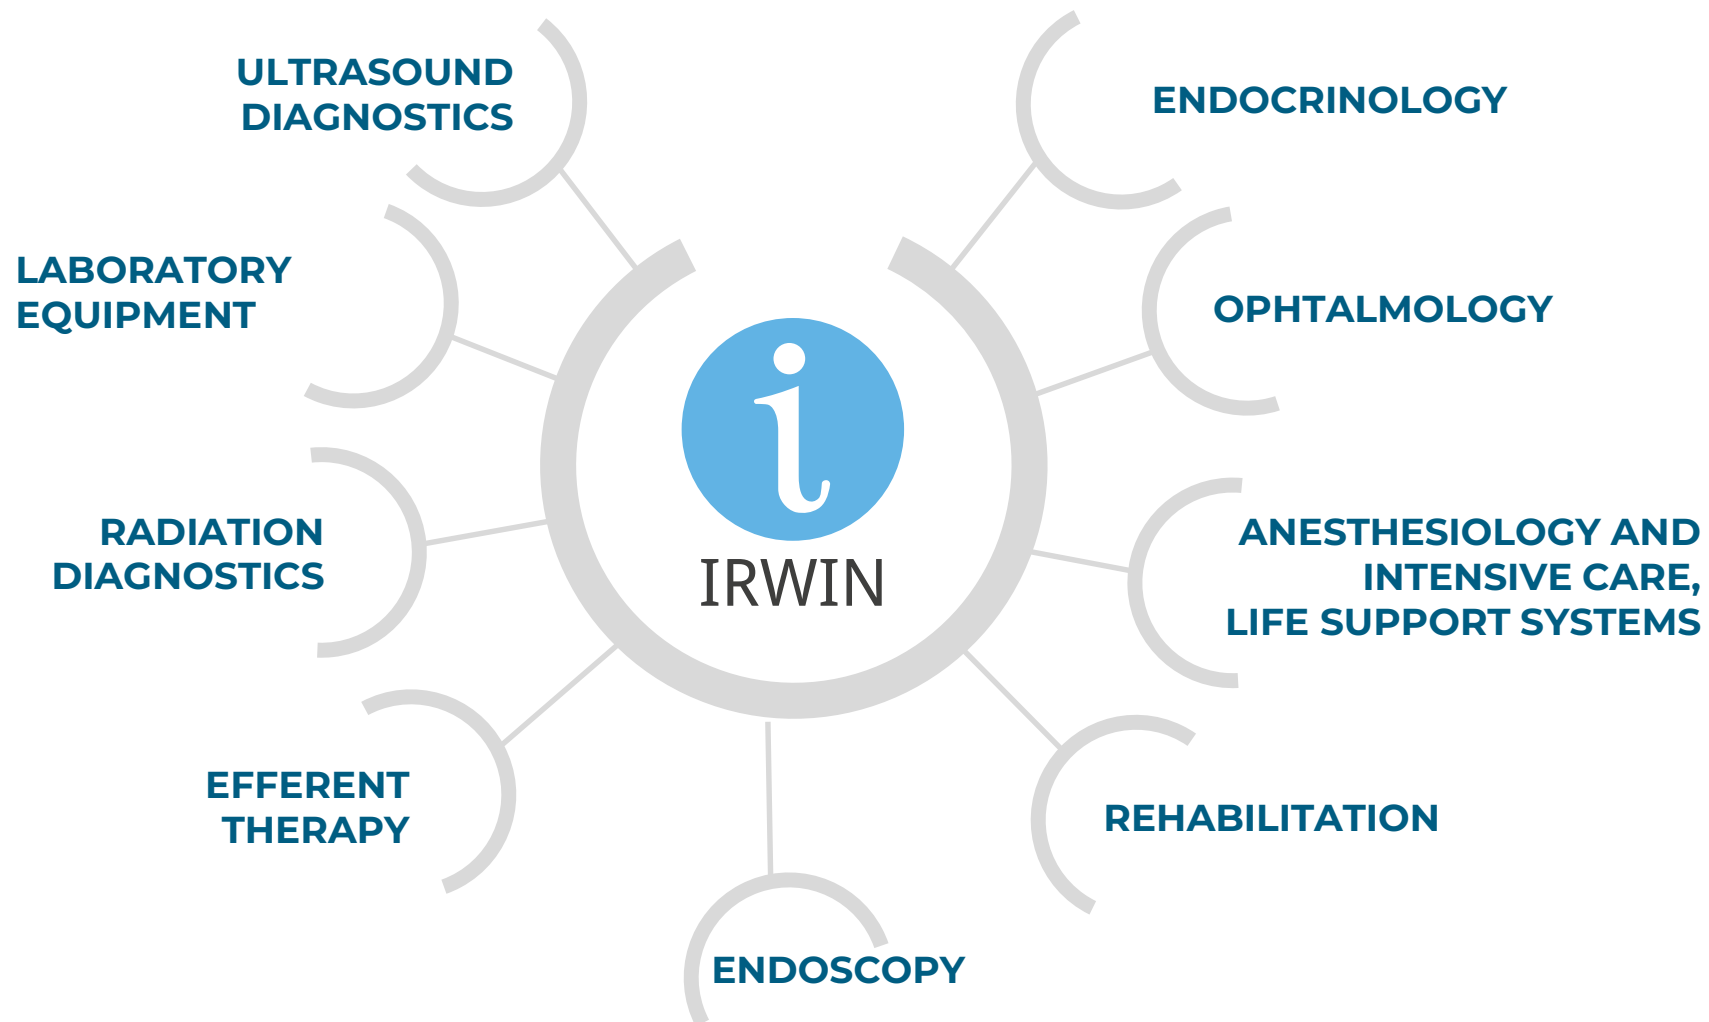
i
IRWIN

ULTRASOUND DIAGNOSTICS

ENDOCRINOLOGY

LABORATORY EQUIPMENT

OPHTALMOLOGY

RADIATION DIAGNOSTICS

ANESTHESIOLOGY AND INTENSIVE CARE, LIFE SUPPORT SYSTEMS

EFFERENT THERAPY

REHABILITATION

ENDOSCOPY